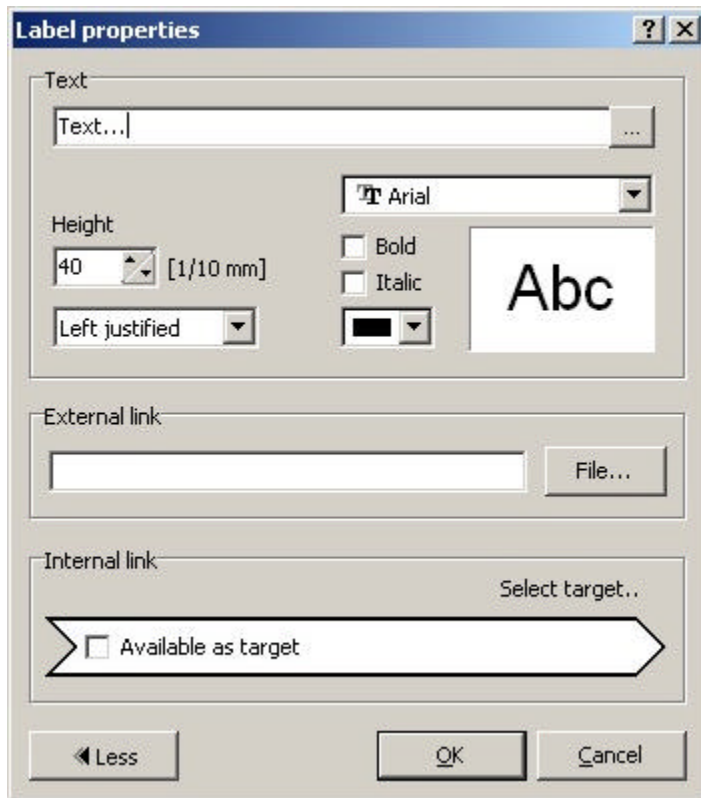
Label properties

?

X

Text

Text...

...

Arial

Height

40

[1/10 mm]

Bold

Italic

Abc

Left justified

External link

File...

Internal link

Select target..

Available as target

Less

OK

Cancel